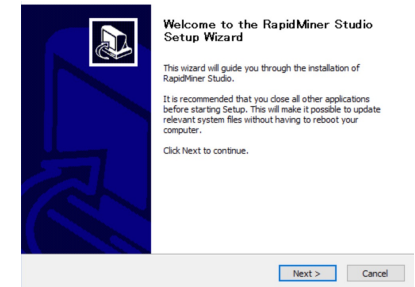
Welcome to the RapidMiner Studio Setup Wizard

This wizard will guide you through the installation of RapidMiner Studio.

It is recommended that you close all other applications before starting Setup. This will make it possible to update relevant system files without having to reboot your computer.

Click Next to continue.

Next >

Cancel